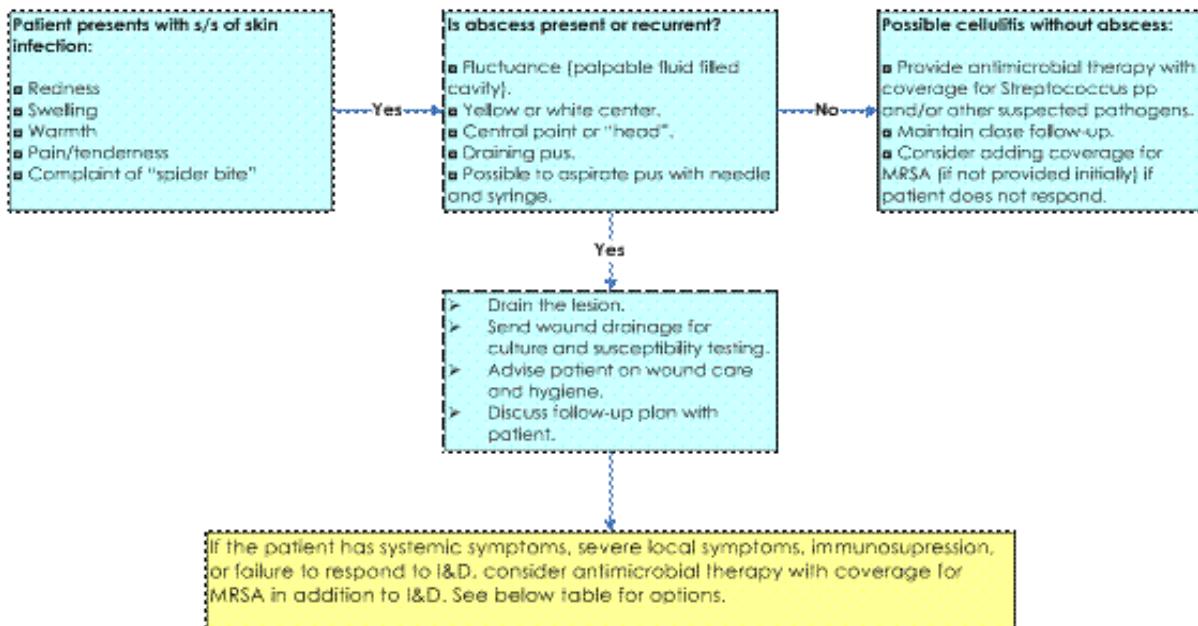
Patient presents with s/s of skin infection:

▪ Redness
▪ Swelling
▪ Warmth
▪ Pain/tenderness
▪ Complaint of "spider bite"

Yes

Is abscess present or recurrent?

▪ Fluctuance (palpable fluid filled cavity).
▪ Yellow or white center.
▪ Central point or "head".
▪ Draining pus.
▪ Possible to aspirate pus with needle and syringe.

No

Possible cellulitis without abscess:

▪ Provide antimicrobial therapy with coverage for Streptococcus pp and/or other suspected pathogens.
▪ Maintain close follow-up.
▪ Consider adding coverage for MRSA (if not provided initially) if patient does not respond.

Yes

➢ Drain the lesion.
➢ Send wound drainage for culture and susceptibility testing.
➢ Advise patient on wound care and hygiene.
➢ Discuss follow-up plan with patient.

If the patient has systemic symptoms, severe local symptoms, immunosupression, or failure to respond to I&D, consider antimicrobial therapy with coverage for MRSA in addition to I&D. See below table for options.